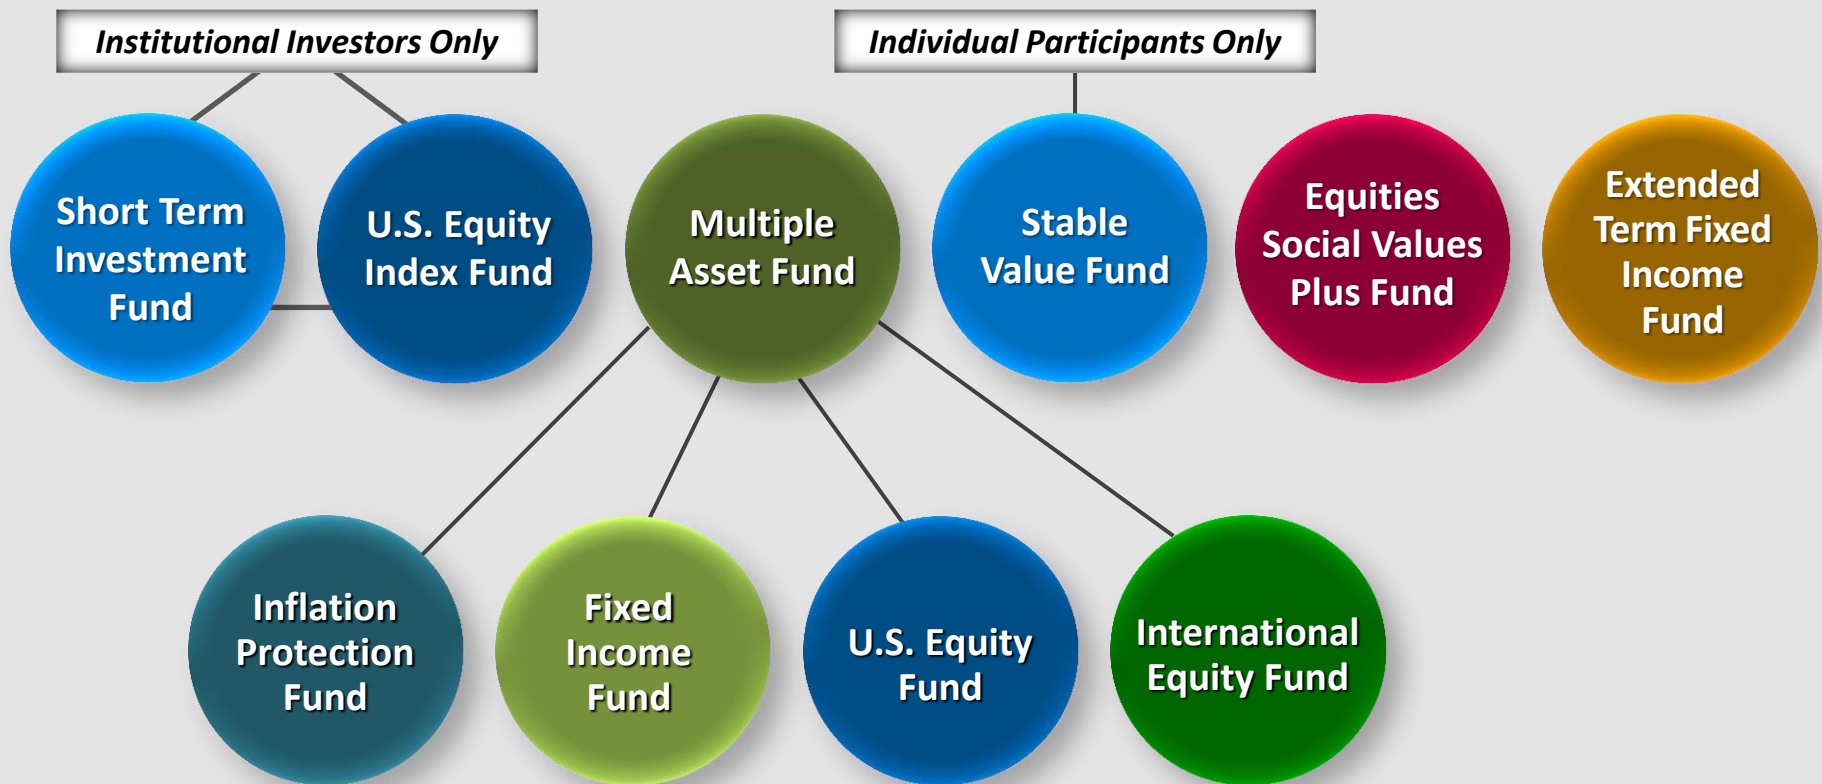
Institutional Investors Only

Individual Participants Only

Short Term Investment Fund

U.S. Equity Index Fund

Multiple Asset Fund

Stable Value Fund

Equities Social Values Plus Fund

Extended Term Fixed Income Fund

Inflation Protection Fund

Fixed Income Fund

U.S. Equity Fund

International Equity Fund